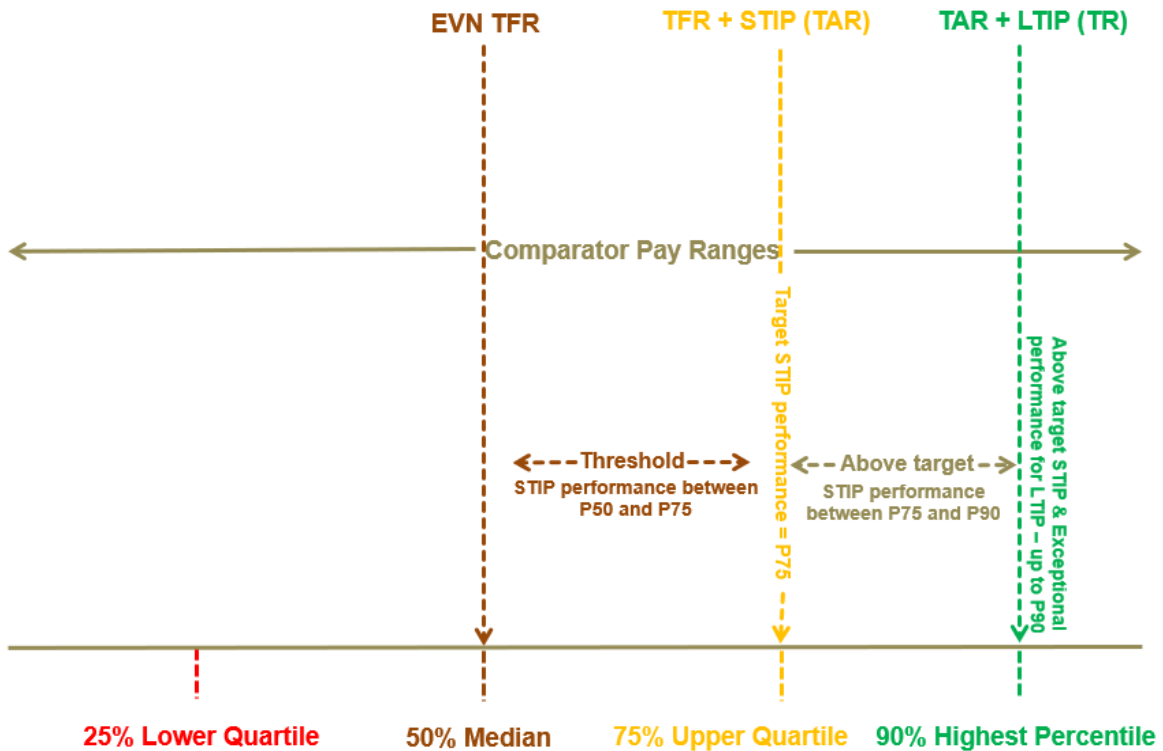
EVN TFR

TFR + STIP (TAR)

TAR + LTIP (TR)

Comparator Pay Ranges

Target STIP performance = P75

Above target STIP & Exceptional performance for LTIP – up to P90

Threshold
STIP performance between P50 and P75

Above target
STIP performance between P75 and P90

25% Lower Quartile

50% Median

75% Upper Quartile

90% Highest Percentile